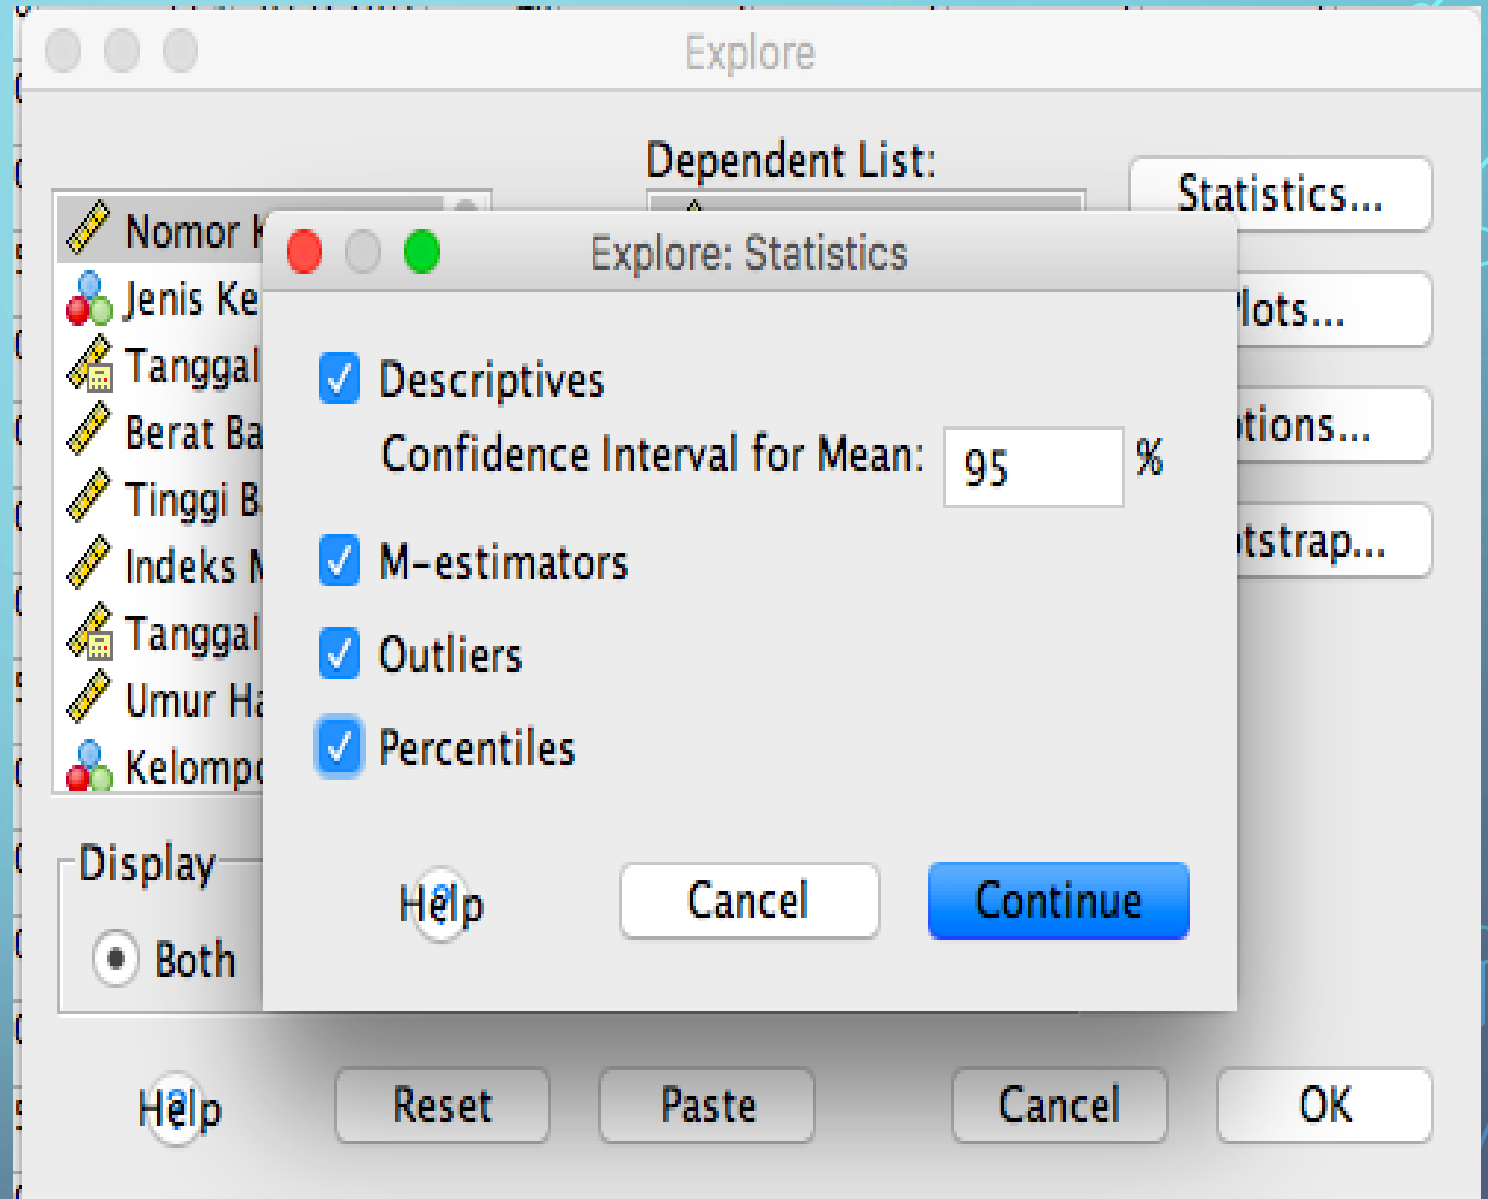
Explore

Dependent List:

Statistics...

Plots...

tions...

tstrap...

Nomor K

Jenis Ke

Tanggal

Berat Ba

Tinggi B

Indeks M

Tanggal

Umur Ha

Kelompo

Explore: Statistics

Descriptives

Confidence Interval for Mean: 95 %

M-estimators

Outliers

Percentiles

Help

Cancel

Continue

Display

Both

Help

Reset

Paste

Cancel

OK